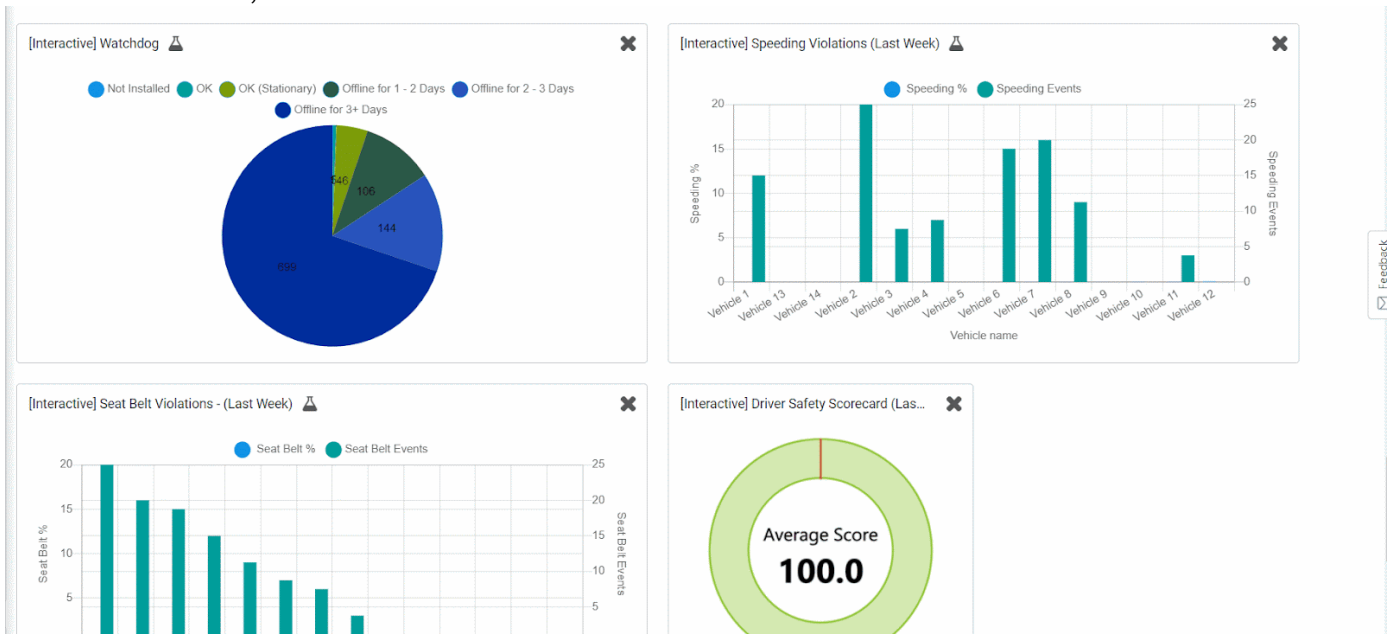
[Interactive] Watchdog

Not Installed OK OK (Stationary) Offline for 1 - 2 Days Offline for 2 - 3 Days Offline for 3+ Days

546
106
144
699

[Interactive] Speeding Violations (Last Week)

Speeding % Speeding Events

20
15
10
5
0

Speeding %

25
20
15
10
5
0

Speeding Events

Vehicle 1
Vehicle 13
Vehicle 14
Vehicle 2
Vehicle 3
Vehicle 4
Vehicle 5
Vehicle 6
Vehicle 7
Vehicle 8
Vehicle 9
Vehicle 10
Vehicle 11
Vehicle 12

Vehicle name

Feedback

[Interactive] Seat Belt Violations - (Last Week)

Seat Belt % Seat Belt Events

20
15
10
5

Seat Belt %

25
20
15
10
5

Seat Belt Events

[Interactive] Driver Safety Scorecard (Las...

Average Score
100.0